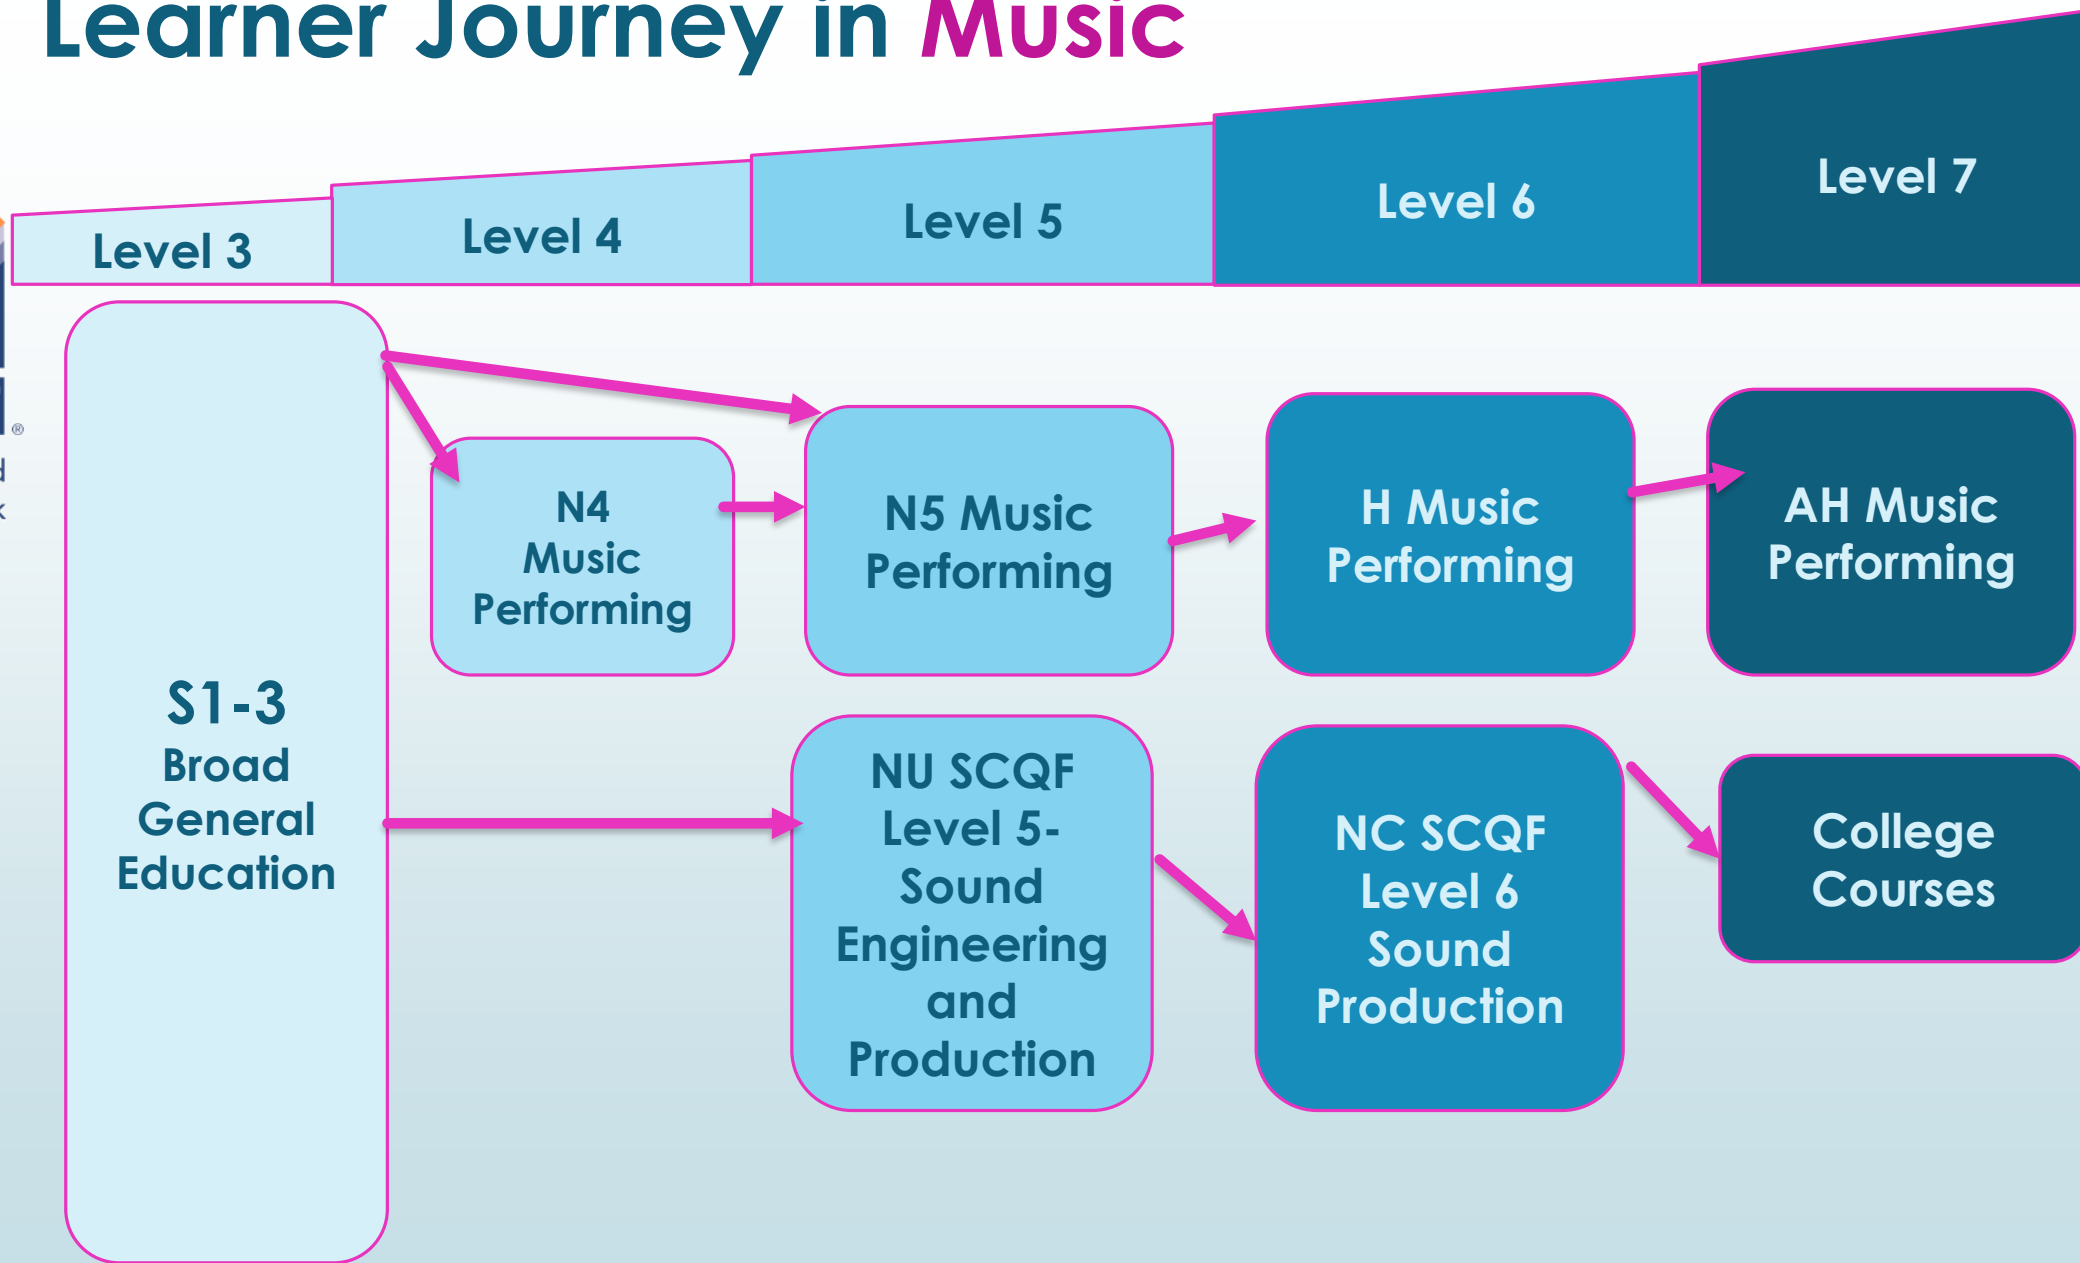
Learner Journey in Music

Level 3

Level 4

Level 5

Level 6

Level 7

S1-3
Broad
General
Education

N4
Music
Performing

N5 Music
Performing

H Music
Performing

AH Music
Performing

NU SCQF
Level 5-
Sound
Engineering
and
Production

NC SCQF
Level 6
Sound
Production

College
Courses